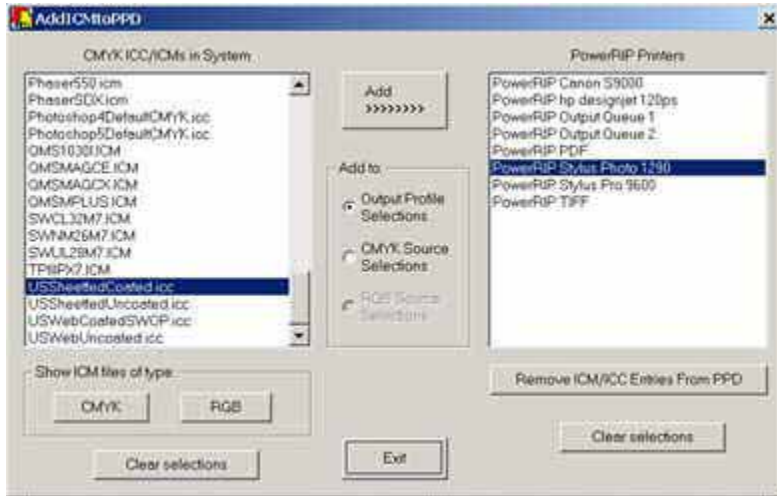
AddICMtoPPD

CMYK ICC/ICMs in System

Phaser550.icm
PhaserSDX.icm
Photoshop4DefaultCMYK.icc
Photoshop5DefaultCMYK.icc
QMS1030I.ICM
QMSMAGCE.ICM
QMSMAGCX.ICM
QMSMPLUS.ICM
SWCL32M7.ICM
SWNM26M7.ICM
SWUL29M7.ICM
TPIIPX7.ICM
USSheetfedCoated.icc
USSheetfedUncoated.icc
USWebCoatedSWOP.icc
USWebUncoated.icc

Show ICM files of type

CMYK

RGB

Clear selections

Add >>>>>>>>>

Add to

Output Profile Selections

CMYK Source Selections

RGB Source Selections

Exit

PowerRIP Printers

PowerRIP Canon S9000
PowerRIP hp designjet 120ps
PowerRIP Output Queue 1
PowerRIP Output Queue 2
PowerRIP PDF
PowerRIP Stylus Photo 1290
PowerRIP Stylus Pro 9600
PowerRIP TIFF

Remove ICM/ICC Entries From PPD

Clear selections